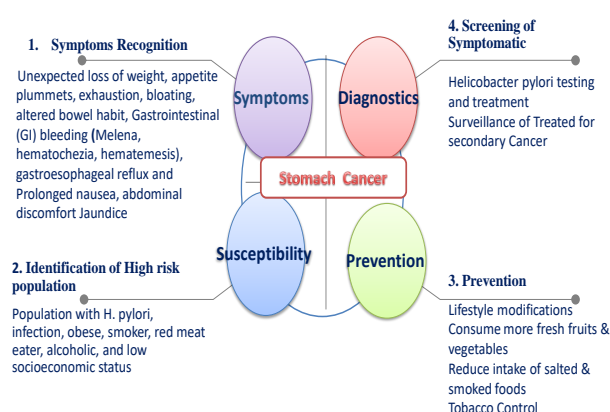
1. Symptoms Recognition

Unexpected loss of weight, appetite plummets, exhaustion, bloating, altered bowel habit, Gastrointestinal (GI) bleeding (Melena, hematochezia, hematemesis), gastroesophageal reflux and Prolonged nausea, abdominal discomfort Jaundice

4. Screening of Symptomatic

Helicobacter pylori testing and treatment
Surveillance of Treated for secondary Cancer

Symptoms

Diagnostics

Stomach Cancer

Susceptibility

Prevention

2. Identification of High risk population

Population with H. pylori, infection, obese, smoker, red meat eater, alcoholic, and low socioeconomic status

3. Prevention

Lifestyle modifications
Consume more fresh fruits & vegetables
Reduce intake of salted & smoked foods
Tobacco Control